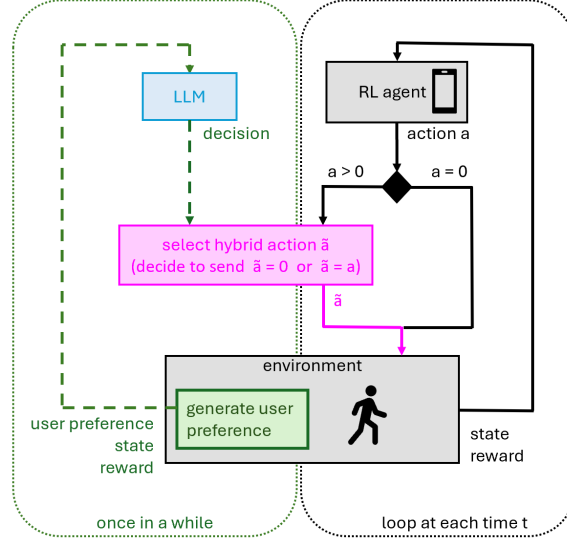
LLM

decision

RL agent

action a

a > 0

a = 0

select hybrid action ã
(decide to send ã = 0 or ã = a)

ã

environment

generate user preference

user preference
state
reward

state
reward

once in a while

loop at each time t